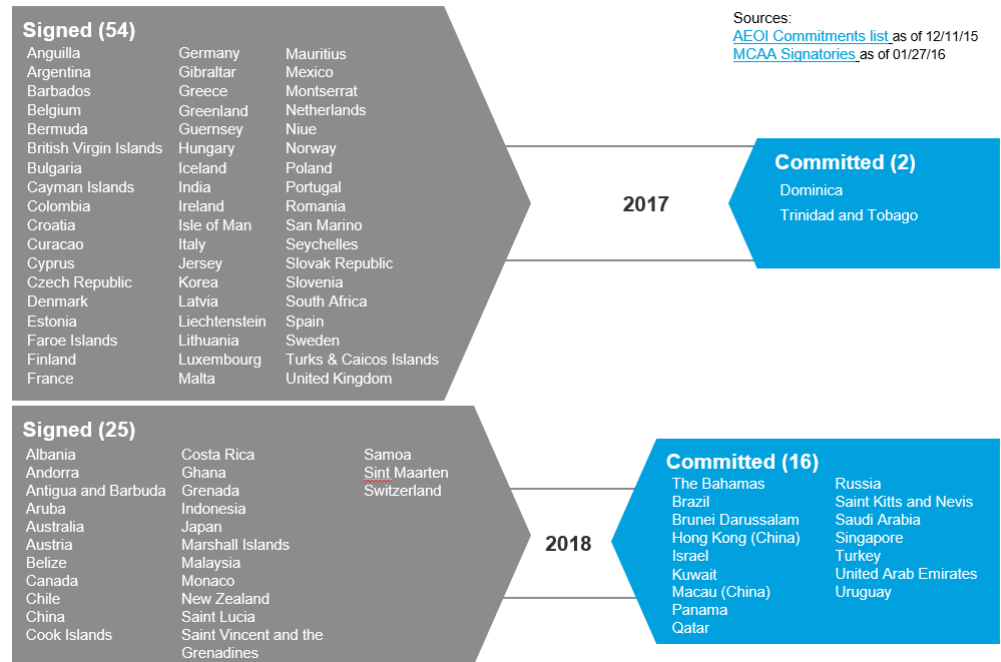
Sources:
AEOI Commitments list as of 12/11/15
MCAA Signatories as of 01/27/16

Signed (54)

Anguilla
Argentina
Barbados
Belgium
Bermuda
British Virgin Islands
Bulgaria
Cayman Islands
Colombia
Croatia
Curacao
Cyprus
Czech Republic
Denmark
Estonia
Faroe Islands
Finland
France

Germany
Gibraltar
Greece
Greenland
Guernsey
Hungary
Iceland
India
Ireland
Isle of Man
Italy
Jersey
Korea
Latvia
Liechtenstein
Lithuania
Luxembourg
Malta

Mauritius
Mexico
Montserrat
Netherlands
Niue
Norway
Poland
Portugal
Romania
San Marino
Seychelles
Slovak Republic
Slovenia
South Africa
Spain
Sweden
Turks & Caicos Islands
United Kingdom

2017

Committed (2)
Dominica
Trinidad and Tobago

Signed (25)

Albania
Andorra
Antigua and Barbuda
Aruba
Australia
Austria
Belize
Canada
Chile
China
Cook Islands

Costa Rica
Ghana
Grenada
Indonesia
Japan
Marshall Islands
Malaysia
Monaco
New Zealand
Saint Lucia
Saint Vincent and the Grenadines

Samoa
Sint Maarten
Switzerland

2018

Committed (16)
The Bahamas
Brazil
Brunei Darussalam
Hong Kong (China)
Israel
Kuwait
Macau (China)
Panama
Qatar

Russia
Saint Kitts and Nevis
Saudi Arabia
Singapore
Turkey
United Arab Emirates
Uruguay